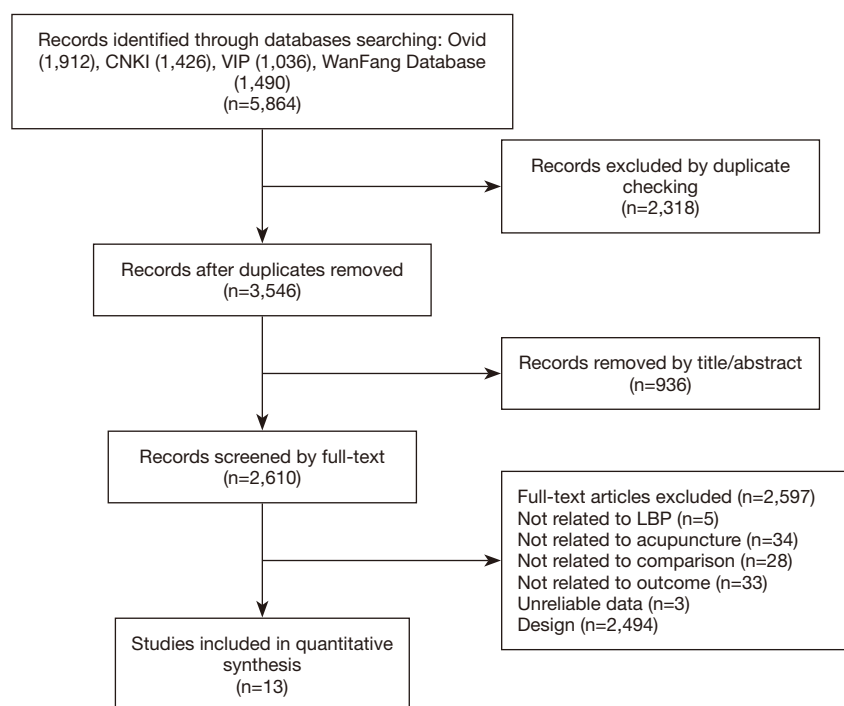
Records identified through databases searching: Ovid (1,912), CNKI (1,426), VIP (1,036), WanFang Database (1,490)
(n=5,864)

Records excluded by duplicate checking
(n=2,318)

Records after duplicates removed
(n=3,546)

Records removed by title/abstract
(n=936)

Records screened by full-text
(n=2,610)

Full-text articles excluded (n=2,597)
Not related to LBP (n=5)
Not related to acupuncture (n=34)
Not related to comparison (n=28)
Not related to outcome (n=33)
Unreliable data (n=3)
Design (n=2,494)

Studies included in quantitative synthesis
(n=13)